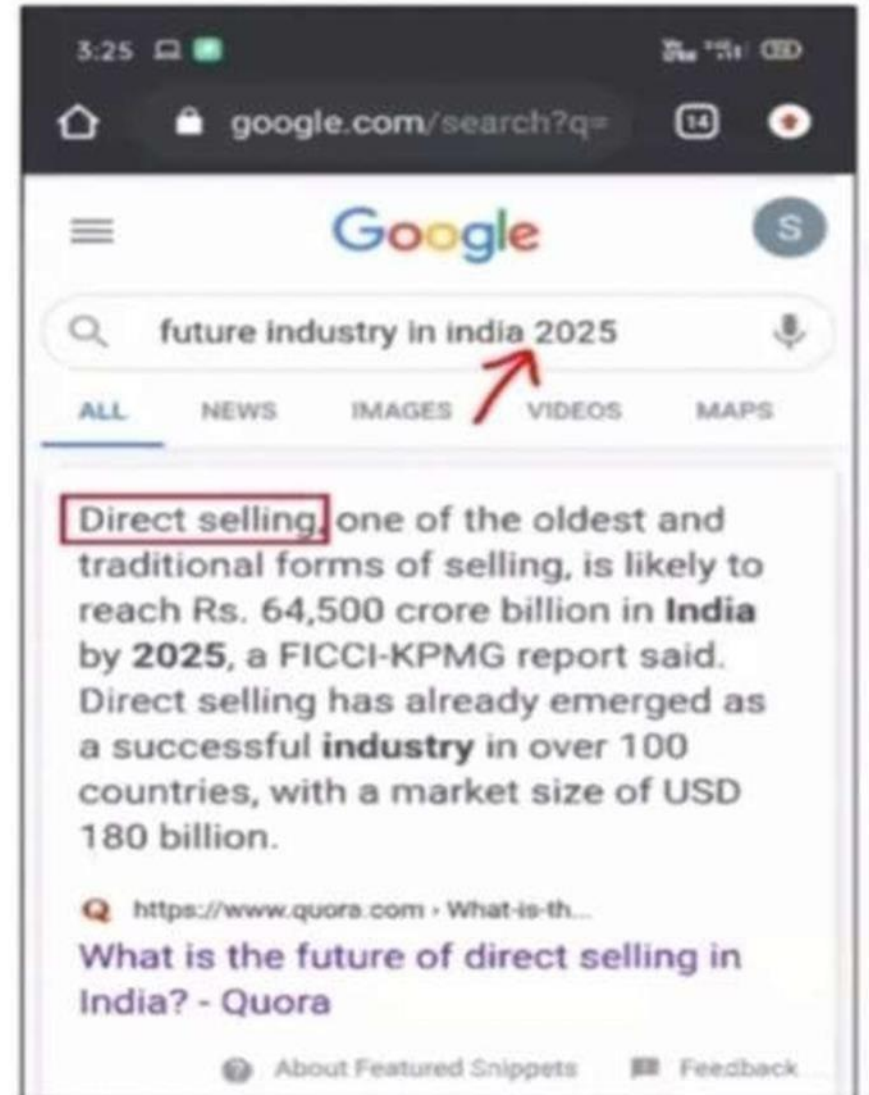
3:25

google.com/search?q=

14

Google

S

future industry in india 2025

ALL NEWS IMAGES VIDEOS MAPS

Direct selling, one of the oldest and traditional forms of selling, is likely to reach Rs. 64,500 crore billion in India by 2025, a FICCI-KPMG report said. Direct selling has already emerged as a successful industry in over 100 countries, with a market size of USD 180 billion.

https://www.quora.com › What-is-th...

What is the future of direct selling in India? - Quora

About Featured Snippets Feedback